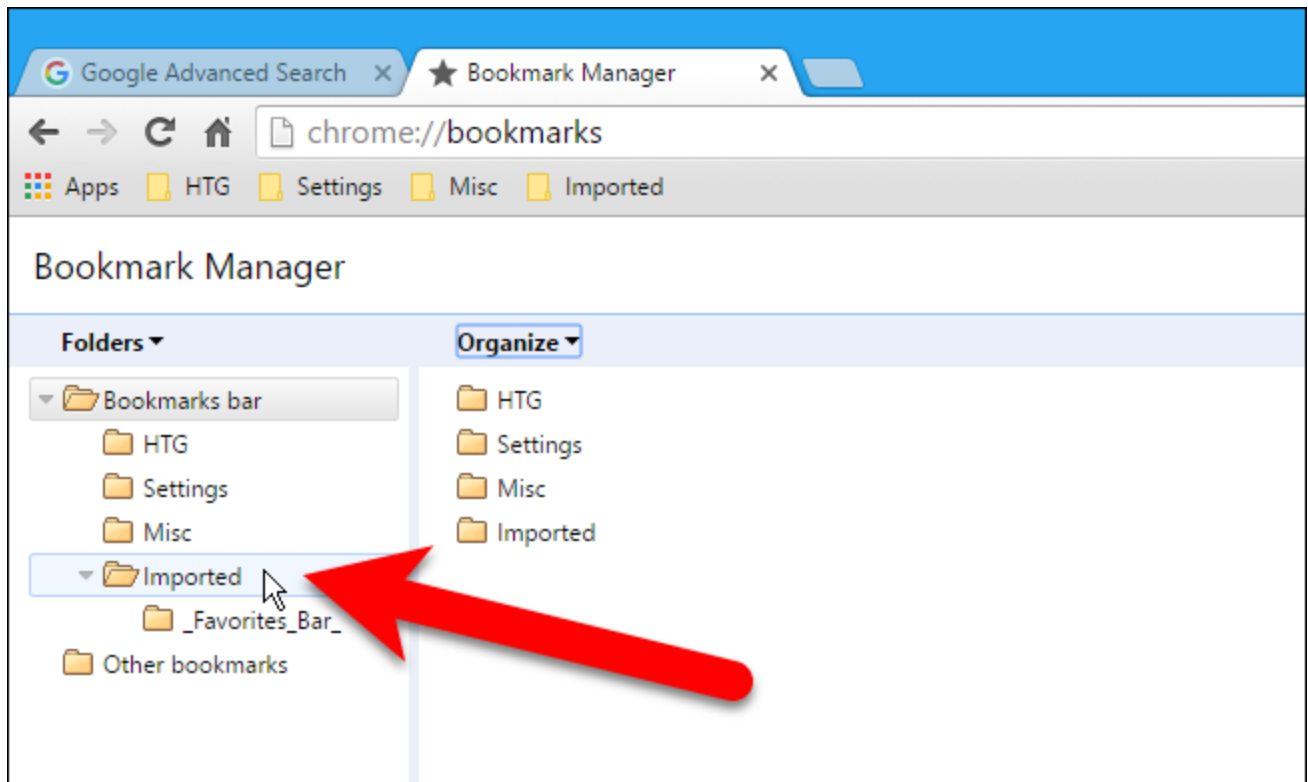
Google Advanced Search ×
Bookmark Manager ×

chrome://bookmarks

Apps HTG Settings Misc Imported

Bookmark Manager

Folders ▾

Organize ▾

Bookmarks bar
HTG
Settings
Misc
Imported
_Favorites_Bar_
Other bookmarks

HTG
Settings
Misc
Imported